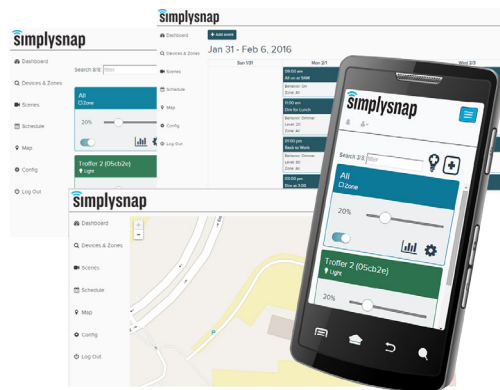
simplysnap

Dashboard

Devices & Zones

Scenes

Schedule

Map

Config

Log Out

Search 8/8: filter

All
Zone

20%

Troffer 2 (05cb2e)
Light

simplysnap

Dashboard

Devices & Zones

Scenes

Schedule

Map

Config

Log Out

+ Add event

Jan 31 - Feb 6, 2016

Sun 1/31

Mon 2/1

Wed 2/3

09:00 am
All on at 9AM
Behavior: On
Zone: All

11:00 am
Dim for Lunch
Behavior: Dimmer
Level: 20
Zone: All

01:00 pm
Back to Work
Behavior: Dimmer
Level: 80
Zone: All

03:00 pm
Dim at 3pm

simplysnap

Dashboard

Devices & Zones

Scenes

Schedule

Map

Config

Log Out

simplysnap

Search 3/3: filter

All
Zone

20%

Troffer 2 (05cb2e)
Light

20%